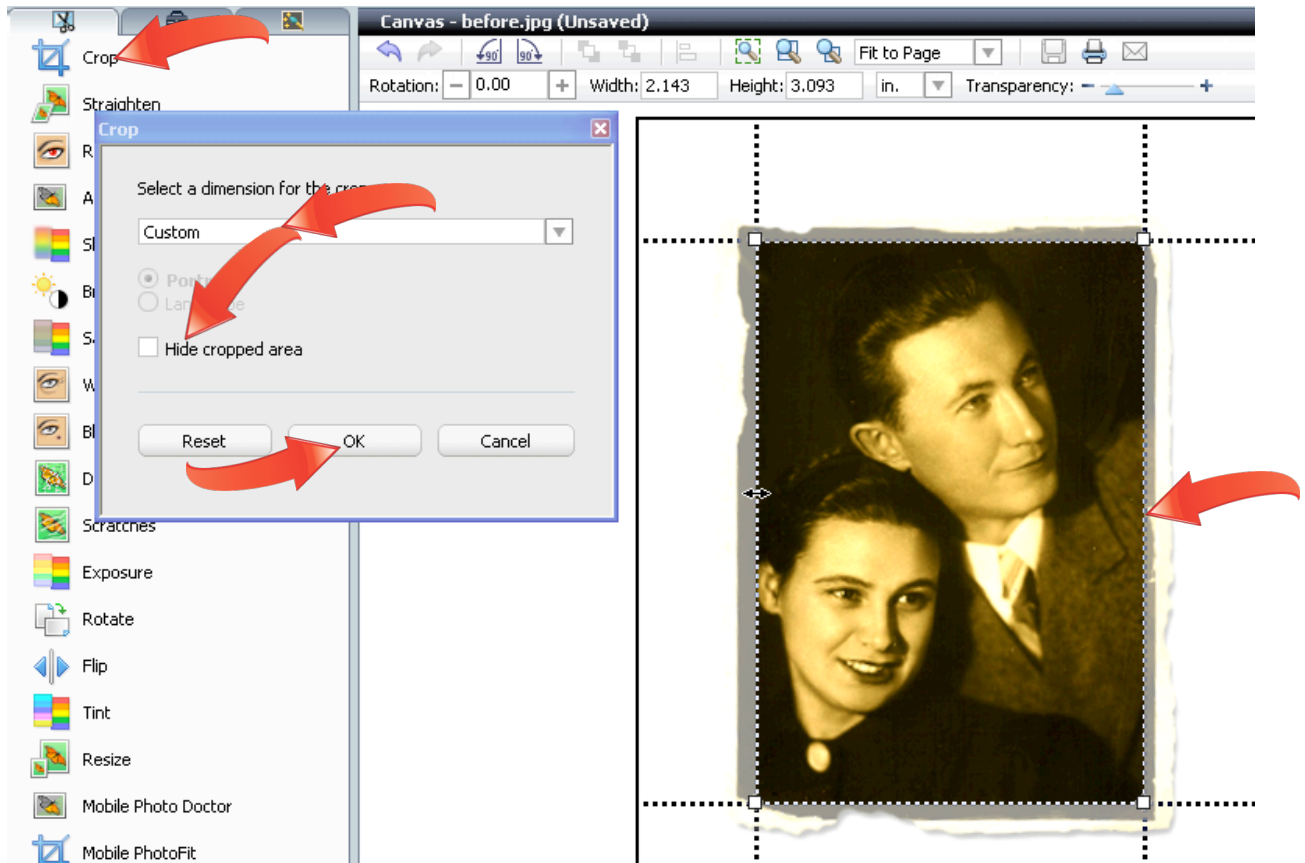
Crop
Straighten
R
A
Sl
Br
Sa
W
Bl
D
Scratches
Exposure
Rotate
Flip
Tint
Resize
Mobile Photo Doctor
Mobile PhotoFit

Canvas - before.jpg (Unsaved)

90 90 Fit to Page

Rotation: − 0.00 + Width: 2.143 Height: 3.093 in. Transparency: − +

Crop

Select a dimension for the cro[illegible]

Custom

Portr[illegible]
Lan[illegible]e

Hide cropped area

Reset OK Cancel